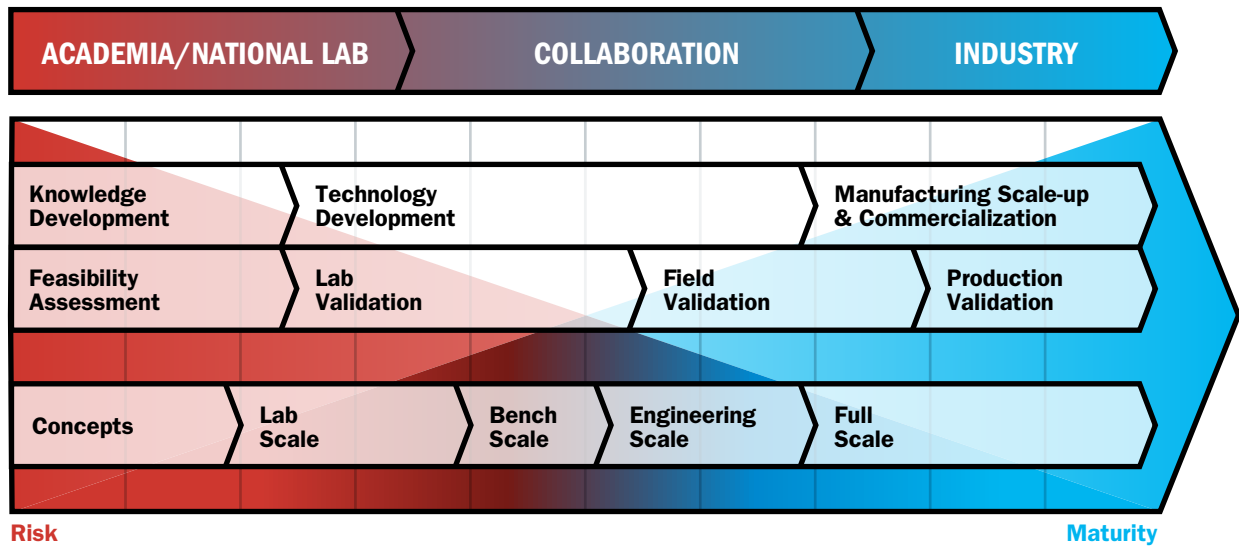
ACADEMIA/NATIONAL LAB
COLLABORATION
INDUSTRY

Knowledge Development
Technology Development
Manufacturing Scale-up & Commercialization

Feasibility Assessment
Lab Validation
Field Validation
Production Validation

Concepts
Lab Scale
Bench Scale
Engineering Scale
Full Scale

Risk
Maturity